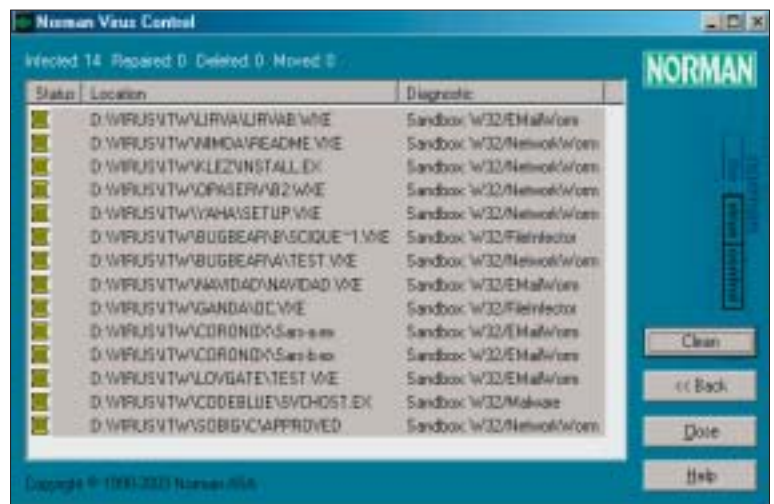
Norman Virus Control

Infected: 14 Repaired: 0 Deleted: 0 Moved: 0

NORMAN

| Status | Location | Diagnostic |
|---|---|---|
| | D:\VIRUS\VTW\LIRVA\LIRVAB.VXE | Sandbox: W32/EMailWorm |
| | D:\VIRUS\VTW\NIMDA\README.VXE | Sandbox: W32/NetworkWorm |
| | D:\VIRUS\VTW\KLEZ\INSTALL.EX | Sandbox: W32/NetworkWorm |
| | D:\VIRUS\VTW\OPASERV\B2.VXE | Sandbox: W32/NetworkWorm |
| | D:\VIRUS\VTW\YAHA\SETUP.VXE | Sandbox: W32/NetworkWorm |
| | D:\VIRUS\VTW\BUGBEAR\B\SCIQUE~1.VXE | Sandbox: W32/FileInfector |
| | D:\VIRUS\VTW\BUGBEAR\A\TEST.VXE | Sandbox: W32/NetworkWorm |
| | D:\VIRUS\VTW\NAVIDAD\NAVIDAD.VXE | Sandbox: W32/EMailWorm |
| | D:\VIRUS\VTW\GANDA\OC.VXE | Sandbox: W32/FileInfector |
| | D:\VIRUS\VTW\CORONEX\Sars-a.ex | Sandbox: W32/EMailWorm |
| | D:\VIRUS\VTW\CORONEX\Sars-b.ex | Sandbox: W32/EMailWorm |
| | D:\VIRUS\VTW\LOVGATE\TEST.VXE | Sandbox: W32/EMailWorm |
| | D:\VIRUS\VTW\CODEBLUE\SVCHOST.EX | Sandbox: W32/Malware |
| | D:\VIRUS\VTW\SOBIG\C\APPROVED | Sandbox: W32/NetworkWorm |

Clean
<< Back
Close
Help

Copyright © 1990-2003 Norman ASA